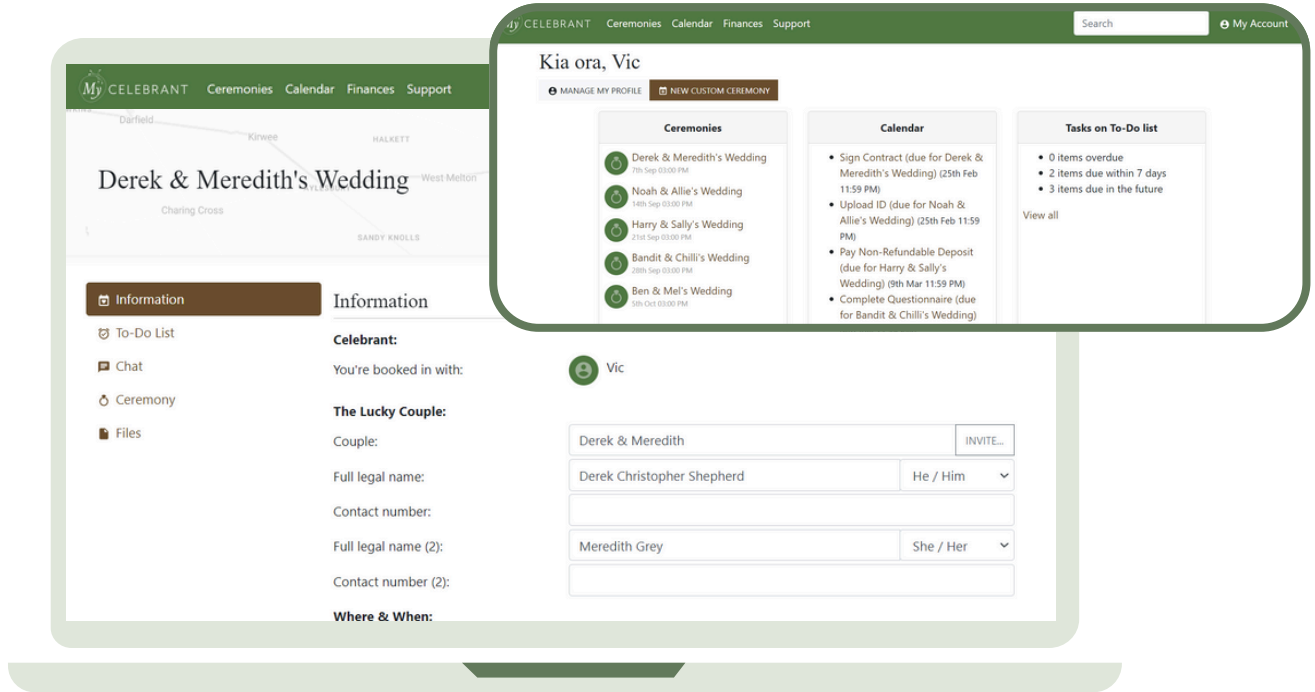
My CELEBRANT Ceremonies Calendar Finances Support

Darfield Kirwee HALKETT West Melton Charing Cross SANDY KNOLLS

Derek & Meredith's Wedding

Information
To-Do List
Chat
Ceremony
Files

Information

Celebrant:

You're booked in with: Vic

The Lucky Couple:

Couple: Derek & Meredith INVITE...

Full legal name: Derek Christopher Shepherd He / Him

Contact number:

Full legal name (2): Meredith Grey She / Her

Contact number (2):

Where & When:

My CELEBRANT Ceremonies Calendar Finances Support Search My Account

Kia ora, Vic

MANAGE MY PROFILE NEW CUSTOM CEREMONY

Ceremonies

Derek & Meredith's Wedding
7th Sep 03:00 PM
Noah & Allie's Wedding
14th Sep 03:00 PM
Harry & Sally's Wedding
21st Sep 03:00 PM
Bandit & Chilli's Wedding
28th Sep 03:00 PM
Ben & Mel's Wedding
5th Oct 03:00 PM

Calendar

- Sign Contract (due for Derek & Meredith's Wedding) (25th Feb 11:59 PM)
- Upload ID (due for Noah & Allie's Wedding) (25th Feb 11:59 PM)
- Pay Non-Refundable Deposit (due for Harry & Sally's Wedding) (9th Mar 11:59 PM)
- Complete Questionnaire (due for Bandit & Chilli's Wedding)

Tasks on To-Do list

- 0 items overdue
- 2 items due within 7 days
- 3 items due in the future

View all